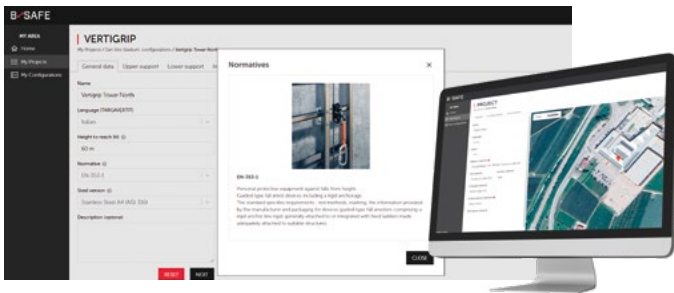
B-SAFE

MY AREA
Home
My Projects
My Configurations

VERTIGRIP
My Projects / San Siro Stadium configurations / Vertigrip Tower North

General data
Upper support
Lower support

Name
Vertigrip Tower North

Language (TAB/LANGUAGE)
Italian

Height to reach (m)
60 m

Normative
EN 353-1

Steel version
Stainless Steel A4 (AISI 316)

Description (optional)

RESET
NEXT

Normatives

EN 353-1

Personal protective equipment against falls from height
Guided type fall arrest devices including a rigid anchorage
The standard specifies requirements, test methods, marking, the information provided by the manufacturer and packaging for devices guided type fall arresters comprising a rigid anchor line type generally attached to or integrated with fixed ladders made adequately attached to suitable structures.

CLOSE

B-SAFE
PROJECT
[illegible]